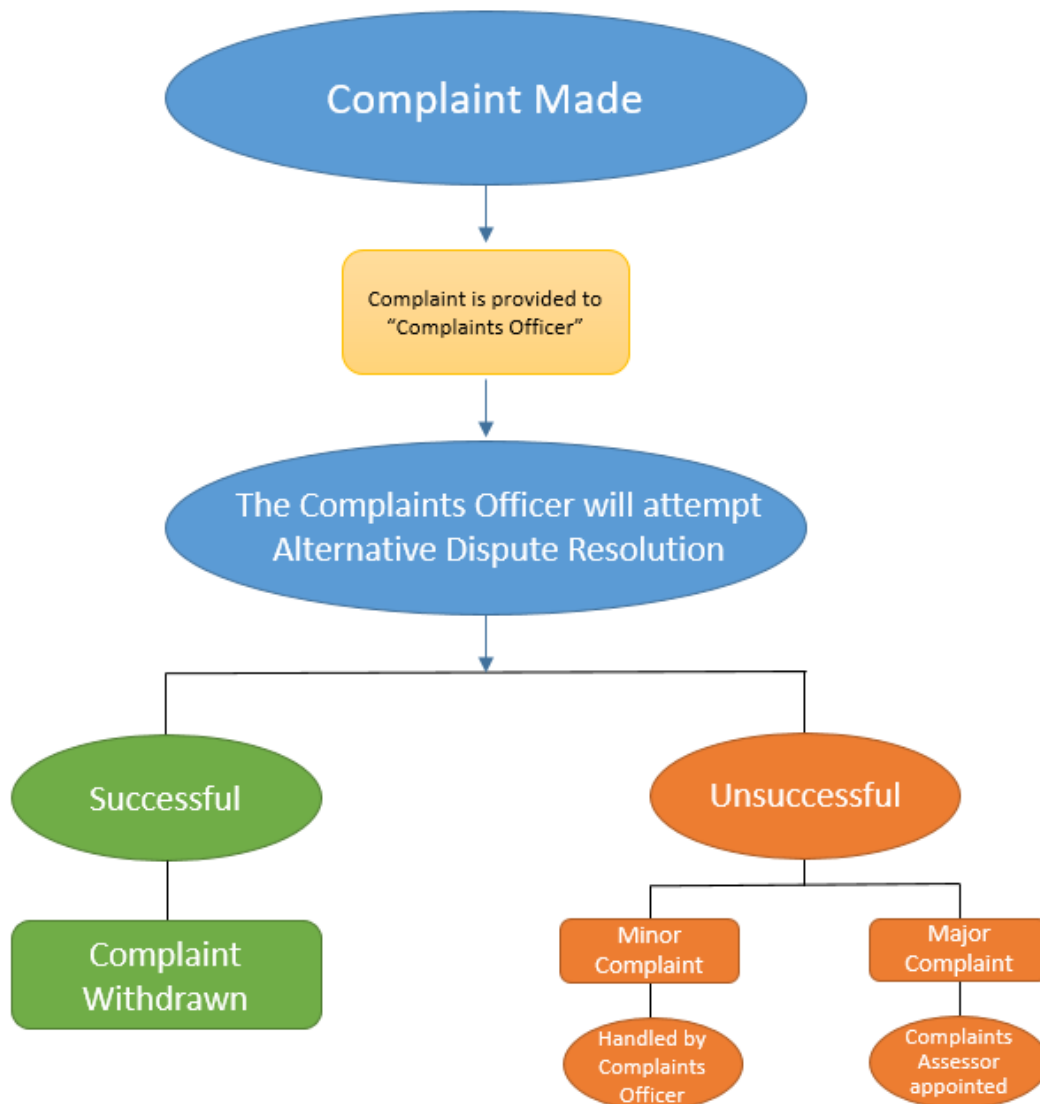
Complaint Made

Complaint is provided to "Complaints Officer"

The Complaints Officer will attempt Alternative Dispute Resolution

Successful

Complaint Withdrawn

Unsuccessful

Minor Complaint

Handled by Complaints Officer

Major Complaint

Complaints Assessor appointed